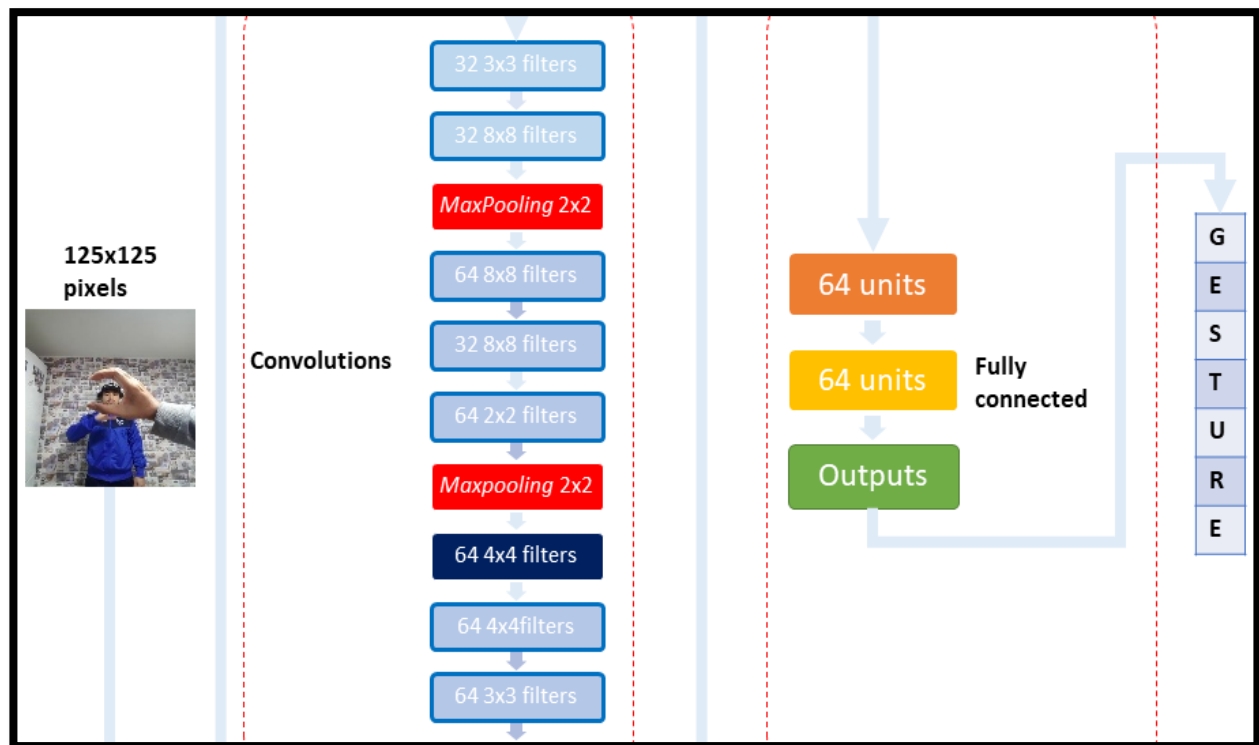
125x125 pixels

Convolutions

32 3x3 filters

32 8x8 filters

*MaxPooling* 2x2

64 8x8 filters

32 8x8 filters

64 2x2 filters

*Maxpooling* 2x2

64 4x4 filters

64 4x4filters

64 3x3 filters

64 units

64 units

Fully connected

Outputs

G
E
S
T
U
R
E